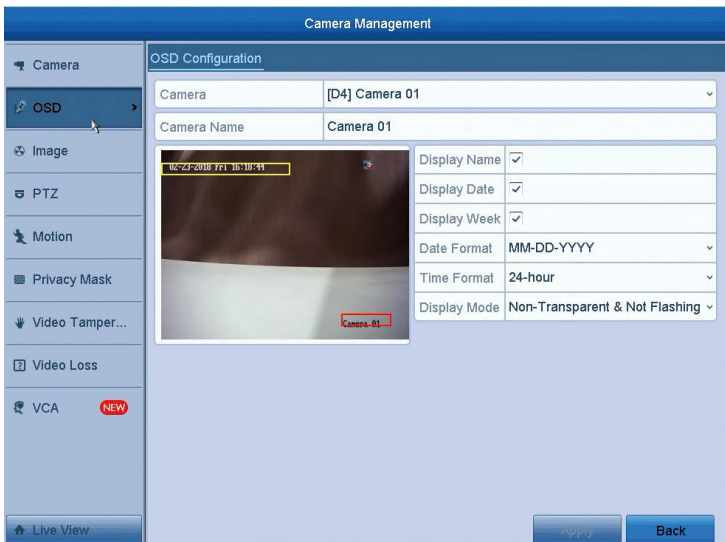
Camera Management

Camera
OSD
Image
PTZ
Motion
Privacy Mask
Video Tamper...
Video Loss
VCA NEW
Live View

OSD Configuration

| Camera | [D4] Camera 01 |
|---|---|
| Camera Name | Camera 01 |

02-23-2018 Fri 16:18:44
Camera 01

| Display Name | ✓ |
|---|---|
| Display Date | ✓ |
| Display Week | ✓ |
| Date Format | MM-DD-YYYY |
| Time Format | 24-hour |
| Display Mode | Non-Transparent & Not Flashing |

Apply
Back